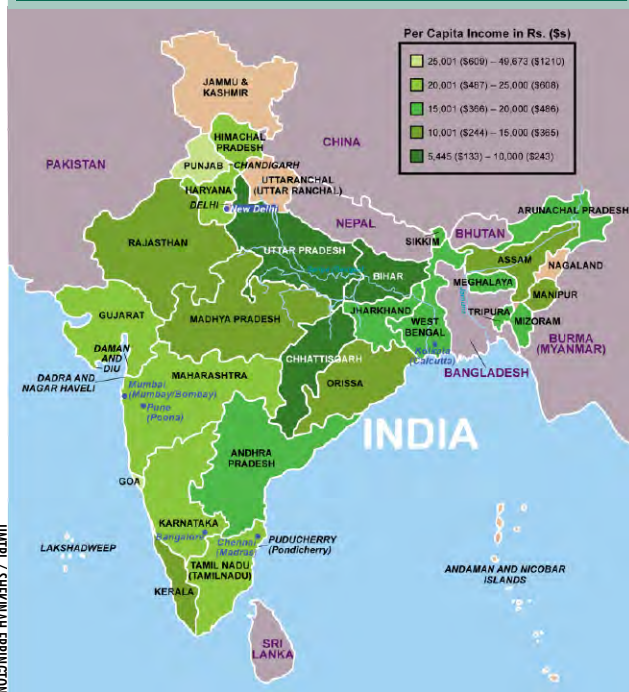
Per Capita Income in Rs. ($s)
25,001 ($609) – 49,673 ($1210)
20,001 ($487) – 25,000 ($608)
15,001 ($366) – 20,000 ($486)
10,001 ($244) – 15,000 ($365)
5,445 ($133) – 10,000 ($243)

JAMMU & KASHMIR
HIMACHAL PRADESH
PUNJAB
CHANDIGARH
CHINA
PAKISTAN
HARYANA
UTTARANCHAL (UTTAR RANCHAL)
DELHI
New Delhi
NEPAL
RAJASTHAN
UTTAR PRADESH
SIKKIM
BHUTAN
ARUNACHAL PRADESH
ASSAM
NAGALAND
BIHAR
MEGHALAYA
MANIPUR
GUJARAT
MADHYA PRADESH
JHARKHAND
WEST BENGAL
TRIPURA
MIZORAM
Kolkata (Calcutta)
BURMA (MYANMAR)
DAMAN AND DIU
DADRA AND NAGAR HAVELI
MAHARASHTRA
CHHATTISGARH
ORISSA
BANGLADESH
Mumbai (Mumbai/Bombay)
Pune (Poona)
INDIA
ANDHRA PRADESH
GOA
KARNATAKA
Bangalore
Chennai (Madras)
PUDUCHERRY (Pondicherry)
LAKSHADWEEP
TAMIL NADU (TAMILNADU)
KERALA
ANDAMAN AND NICOBAR ISLANDS
SRI LANKA
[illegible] / SHEKINAH ERRINGTON